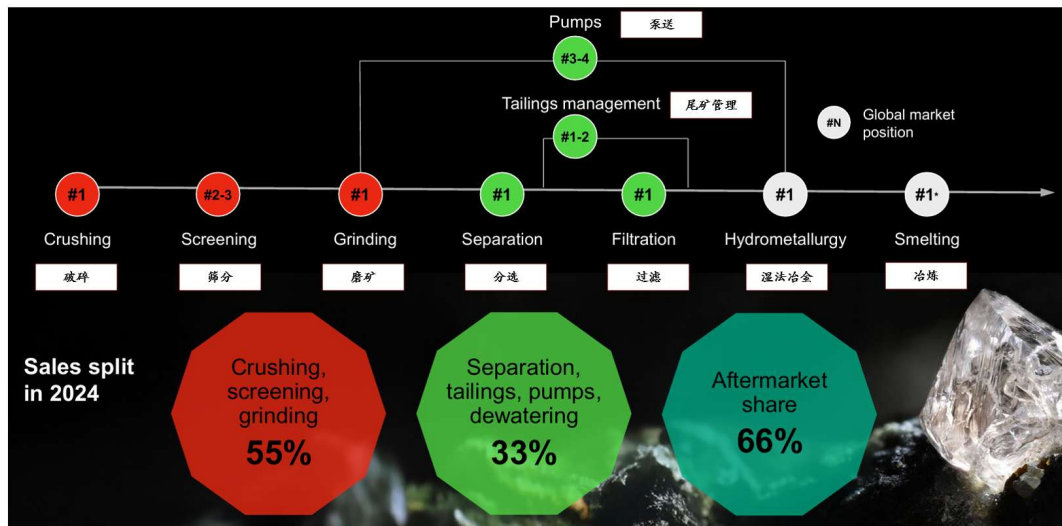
Pumps 泵送

#3-4

Tailings management 尾矿管理

#1-2

#N Global market position

#1 Crushing 破碎

#2-3 Screening 筛分

#1 Grinding 磨矿

#1 Separation 分选

#1 Filtration 过滤

#1 Hydrometallurgy 湿法冶金

#1* Smelting 冶炼

Sales split in 2024

Crushing, screening, grinding 55%

Separation, tailings, pumps, dewatering 33%

Aftermarket share 66%